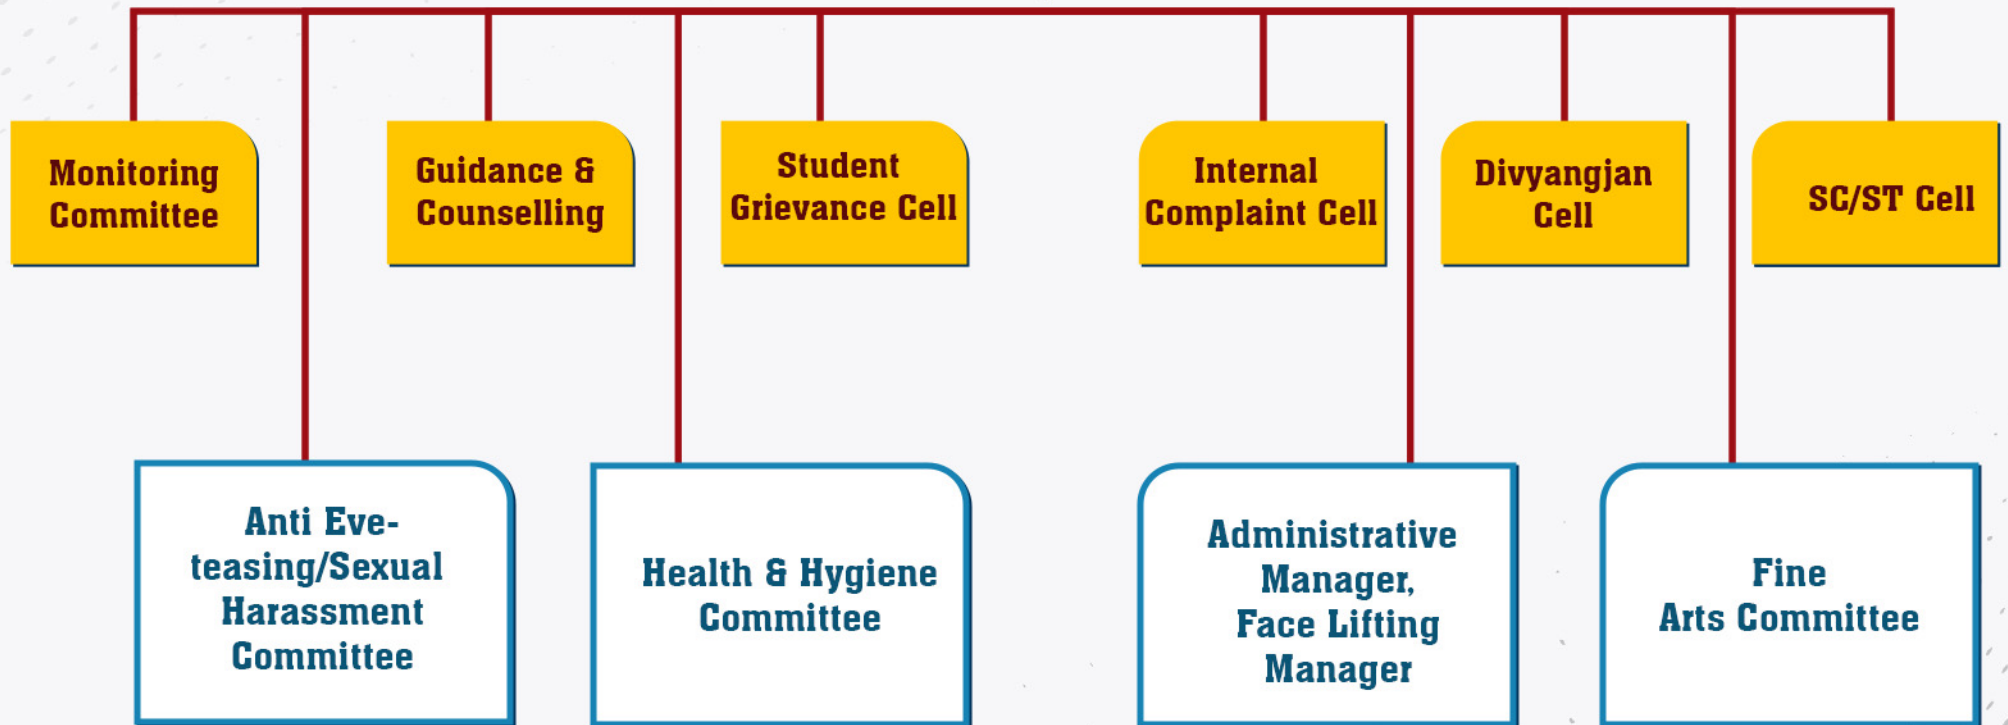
Monitoring Committee

Guidance & Counselling

Student Grievance Cell

Internal Complaint Cell

Divyangjan Cell

SC/ST Cell

Anti Eve-teasing/Sexual Harassment Committee

Health & Hygiene Committee

Administrative Manager, Face Lifting Manager

Fine Arts Committee